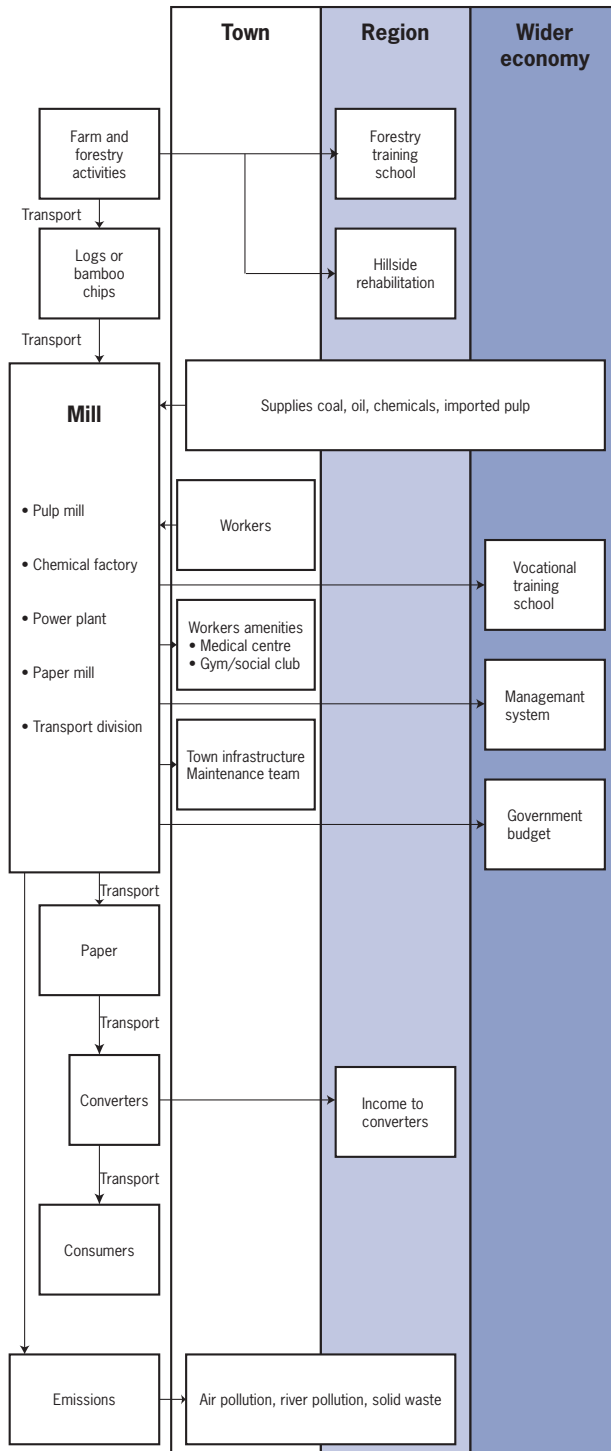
Town

Region

Wider economy

Farm and forestry activities

Forestry training school

Hillside rehabilitation

Transport

Logs or bamboo chips

Transport

Mill

Supplies coal, oil, chemicals, imported pulp

• Pulp mill

• Chemical factory

• Power plant

• Paper mill

• Transport division

Workers

Vocational training school

Workers amenities
• Medical centre
• Gym/social club

Managemant system

Town infrastructure Maintenance team

Government budget

Transport

Paper

Transport

Converters

Income to converters

Transport

Consumers

Emissions

Air pollution, river pollution, solid waste